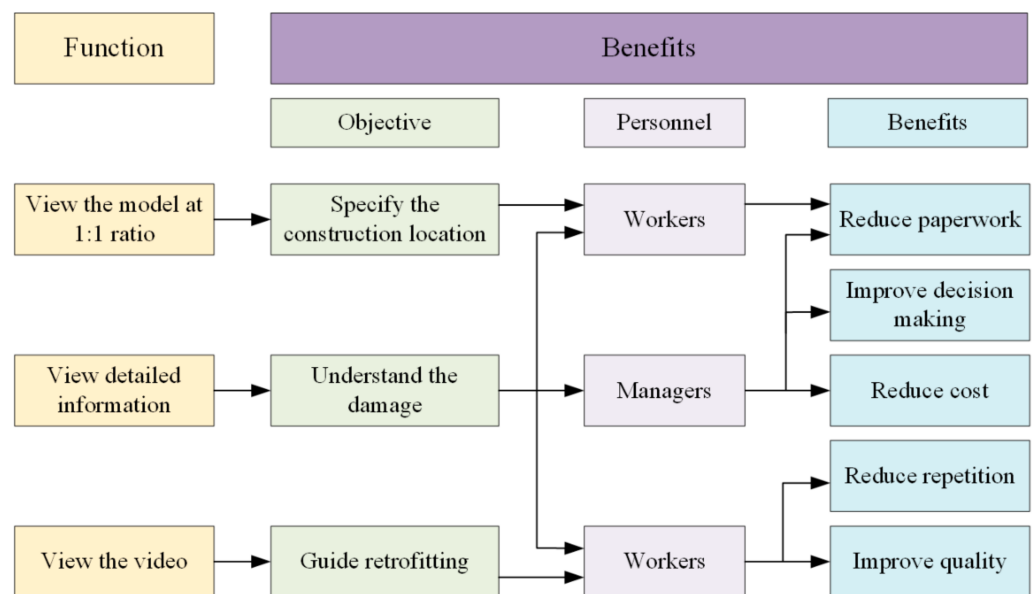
Function

Benefits

Objective

Personnel

Benefits

View the model at 1:1 ratio

Specify the construction location

Workers

Reduce paperwork

Improve decision making

View detailed information

Understand the damage

Managers

Reduce cost

Reduce repetition

View the video

Guide retrofitting

Workers

Improve quality